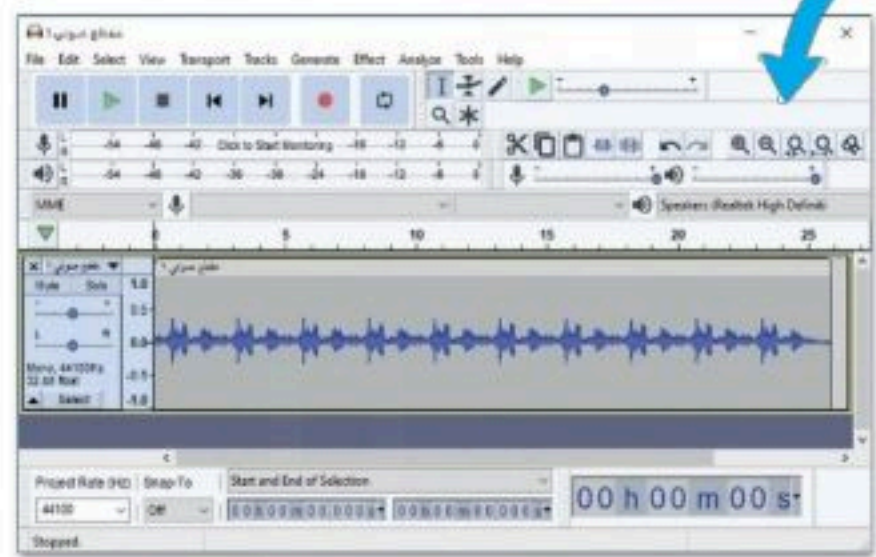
مقطع صوتي1

File Edit Select View Transport Tracks Generate Effect Analyze Tools Help

-54 -48 -42 Click to Start Monitoring -18 -12 -6 0

-54 -48 -42 -36 -30 -24 -18 -12 -6 0

MME

Speakers (Realtek High Definiti

0 5 10 15 20 25

مقطع صوتي

Mute Solo

1.0

0.5-

0.0-

-0.5-

-1.0

Mono, 44100Hz 32-bit float

Select

مقطع صوتي1

Project Rate (Hz) Snap-To Start and End of Selection

44100 Off 00 h 00 m 00.000 s 00 h 00 m 00.000 s

00 h 00 m 00 s

Stopped.